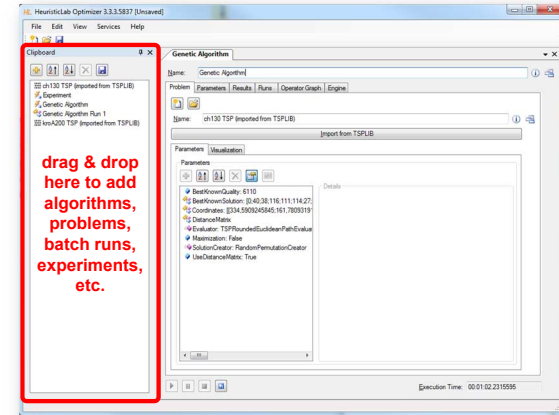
HeuristicLab Optimizer 3.3.3.5837 [Unsaved]

File Edit View Services Help

Clipboard

ch130 TSP (imported from TSPLIB)
Experiment
Genetic Algorithm
Genetic Algorithm Run 1
kroA200 TSP (imported from TSPLIB)

drag & drop here to add algorithms, problems, batch runs, experiments, etc.

Genetic Algorithm

Name: Genetic Algorithm

Problem Parameters Results Runs Operator Graph Engine

Name: ch130 TSP (imported from TSPLIB)

Import from TSPLIB

Parameters Visualization

Parameters

BestKnownQuality: 6110
BestKnownSolution: [0;40;38;116;111;114;27;
Coordinates: [[334,5909245845;161,7809319
DistanceMatrix
Evaluator: TSPRoundedEuclideanPathEvalua
Maximization: False
SolutionCreator: RandomPermutationCreator
UseDistanceMatrix: True

Details

Execution Time: 00:01:02.2315595